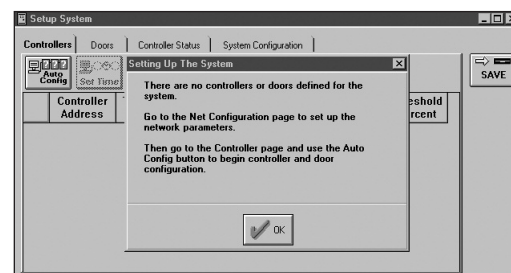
Setup System

Controllers | Doors | Controller Status | System Configuration

Auto Config | Set Time

SAVE

Controller Address

eshold rcent

Setting Up The System

There are no controllers or doors defined for the system.

Go to the Net Configuration page to set up the network parameters.

Then go to the Controller page and use the Auto Config button to begin controller and door configuration.

OK